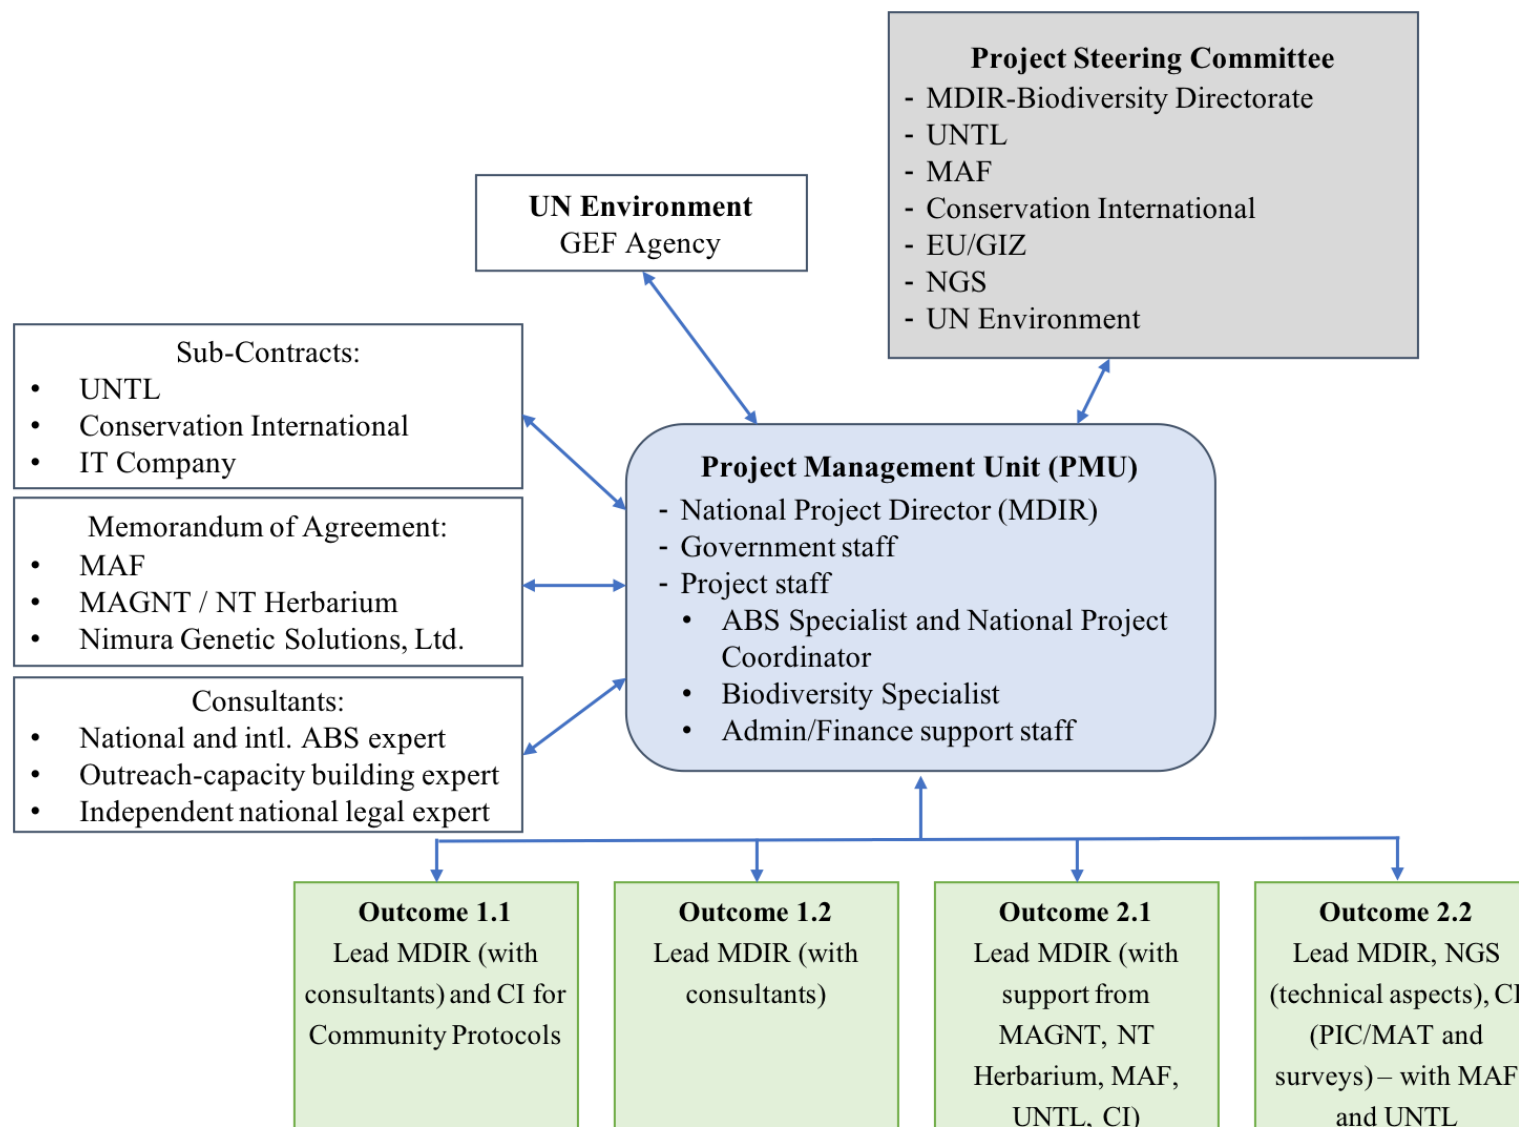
Project Steering Committee
- MDIR-Biodiversity Directorate
- UNTL
- MAF
- Conservation International
- EU/GIZ
- NGS
- UN Environment

UN Environment
GEF Agency

Sub-Contracts:
- UNTL
- Conservation International
- IT Company

Memorandum of Agreement:
- MAF
- MAGNT / NT Herbarium
- Nimura Genetic Solutions, Ltd.

Consultants:
- National and intl. ABS expert
- Outreach-capacity building expert
- Independent national legal expert

Project Management Unit (PMU)
- National Project Director (MDIR)
- Government staff
- Project staff
  - ABS Specialist and National Project Coordinator
  - Biodiversity Specialist
  - Admin/Finance support staff

Outcome 1.1
Lead MDIR (with consultants) and CI for Community Protocols

Outcome 1.2
Lead MDIR (with consultants)

Outcome 2.1
Lead MDIR (with support from MAGNT, NT Herbarium, MAF, UNTL, CI)

Outcome 2.2
Lead MDIR, NGS (technical aspects), C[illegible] (PIC/MAT and surveys) – with MAF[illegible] and UNTL